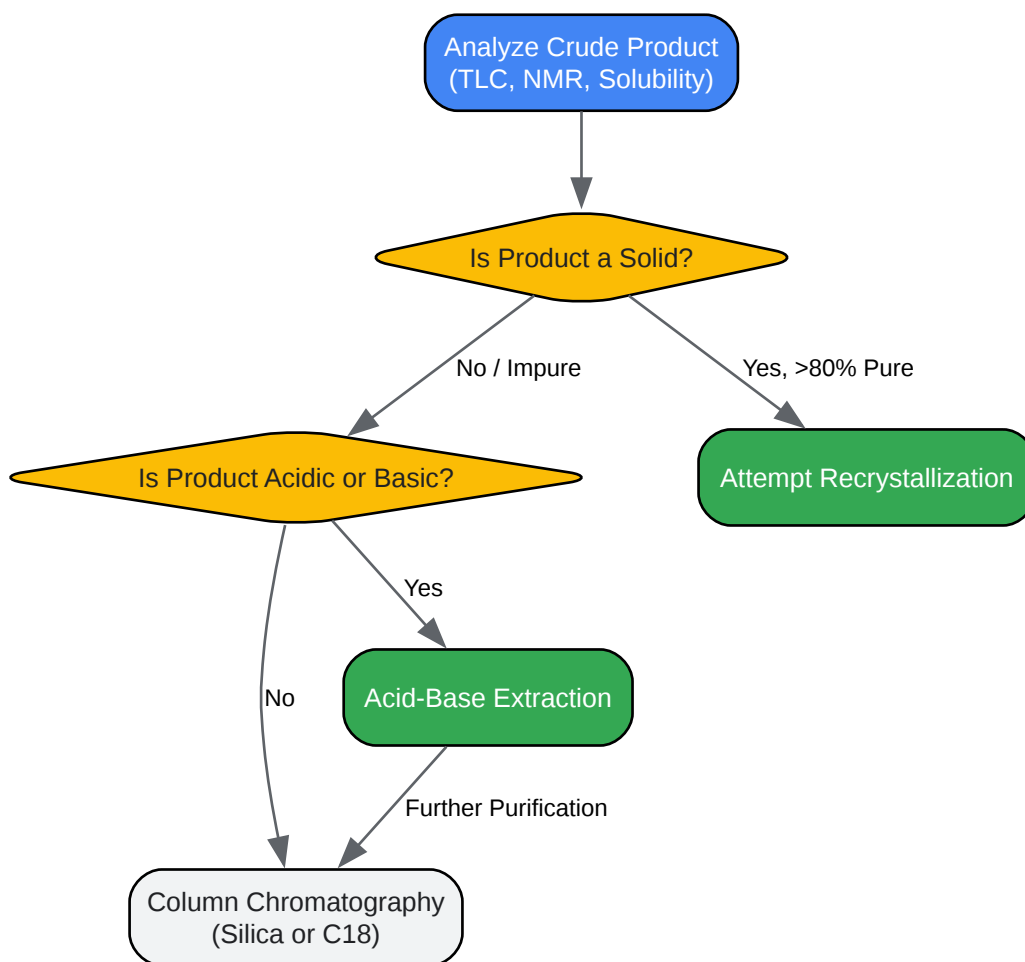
Analyze Crude Product (TLC, NMR, Solubility)

Is Product a Solid?

No / Impure

Yes, >80% Pure

Is Product Acidic or Basic?

Attempt Recrystallization

Yes

No

Acid-Base Extraction

Further Purification

Column Chromatography (Silica or C18)